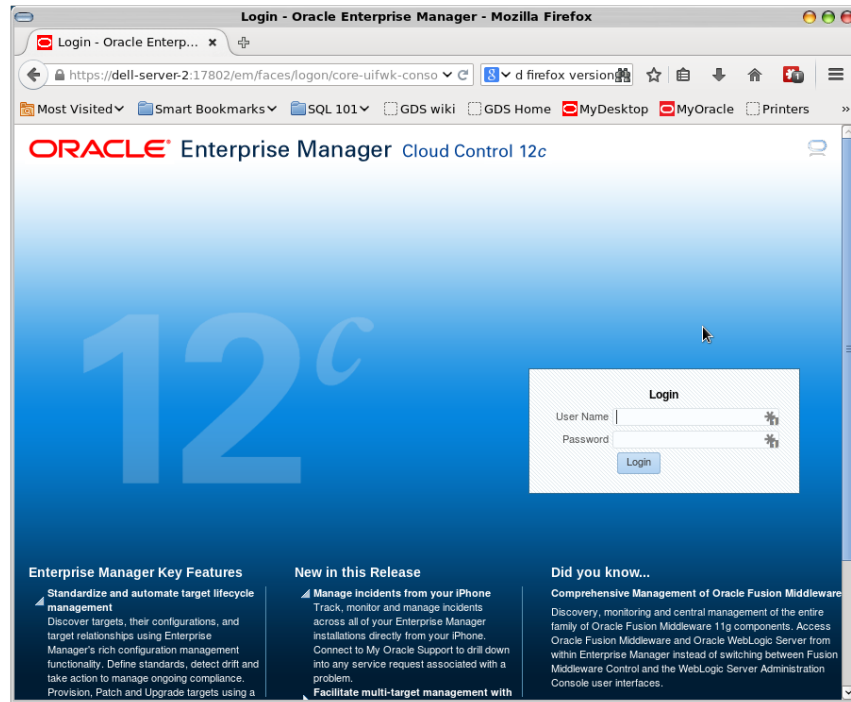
Login - Oracle Enterprise Manager - Mozilla Firefox

Login - Oracle Enterp... ×

https://dell-server-2:17802/em/faces/logon/core-uifwk-conso

d firefox version

Most Visited Smart Bookmarks SQL 101 GDS wiki GDS Home MyDesktop MyOracle Printers »

ORACLE Enterprise Manager Cloud Control 12c

12c

Login

User Name

Password

Login

Enterprise Manager Key Features

Standardize and automate target lifecycle management

Discover targets, their configurations, and target relationships using Enterprise Manager's rich configuration management functionality. Define standards, detect drift and take action to manage ongoing compliance. Provision, Patch and Upgrade targets using a

New in this Release

Manage incidents from your iPhone

Track, monitor and manage incidents across all of your Enterprise Manager installations directly from your iPhone. Connect to My Oracle Support to drill down into any service request associated with a problem.

Facilitate multi-target management with

Did you know...

Comprehensive Management of Oracle Fusion Middleware

Discovery, monitoring and central management of the entire family of Oracle Fusion Middleware 11g components. Access Oracle Fusion Middleware and Oracle WebLogic Server from within Enterprise Manager instead of switching between Fusion Middleware Control and the WebLogic Server Administration Console user interfaces.